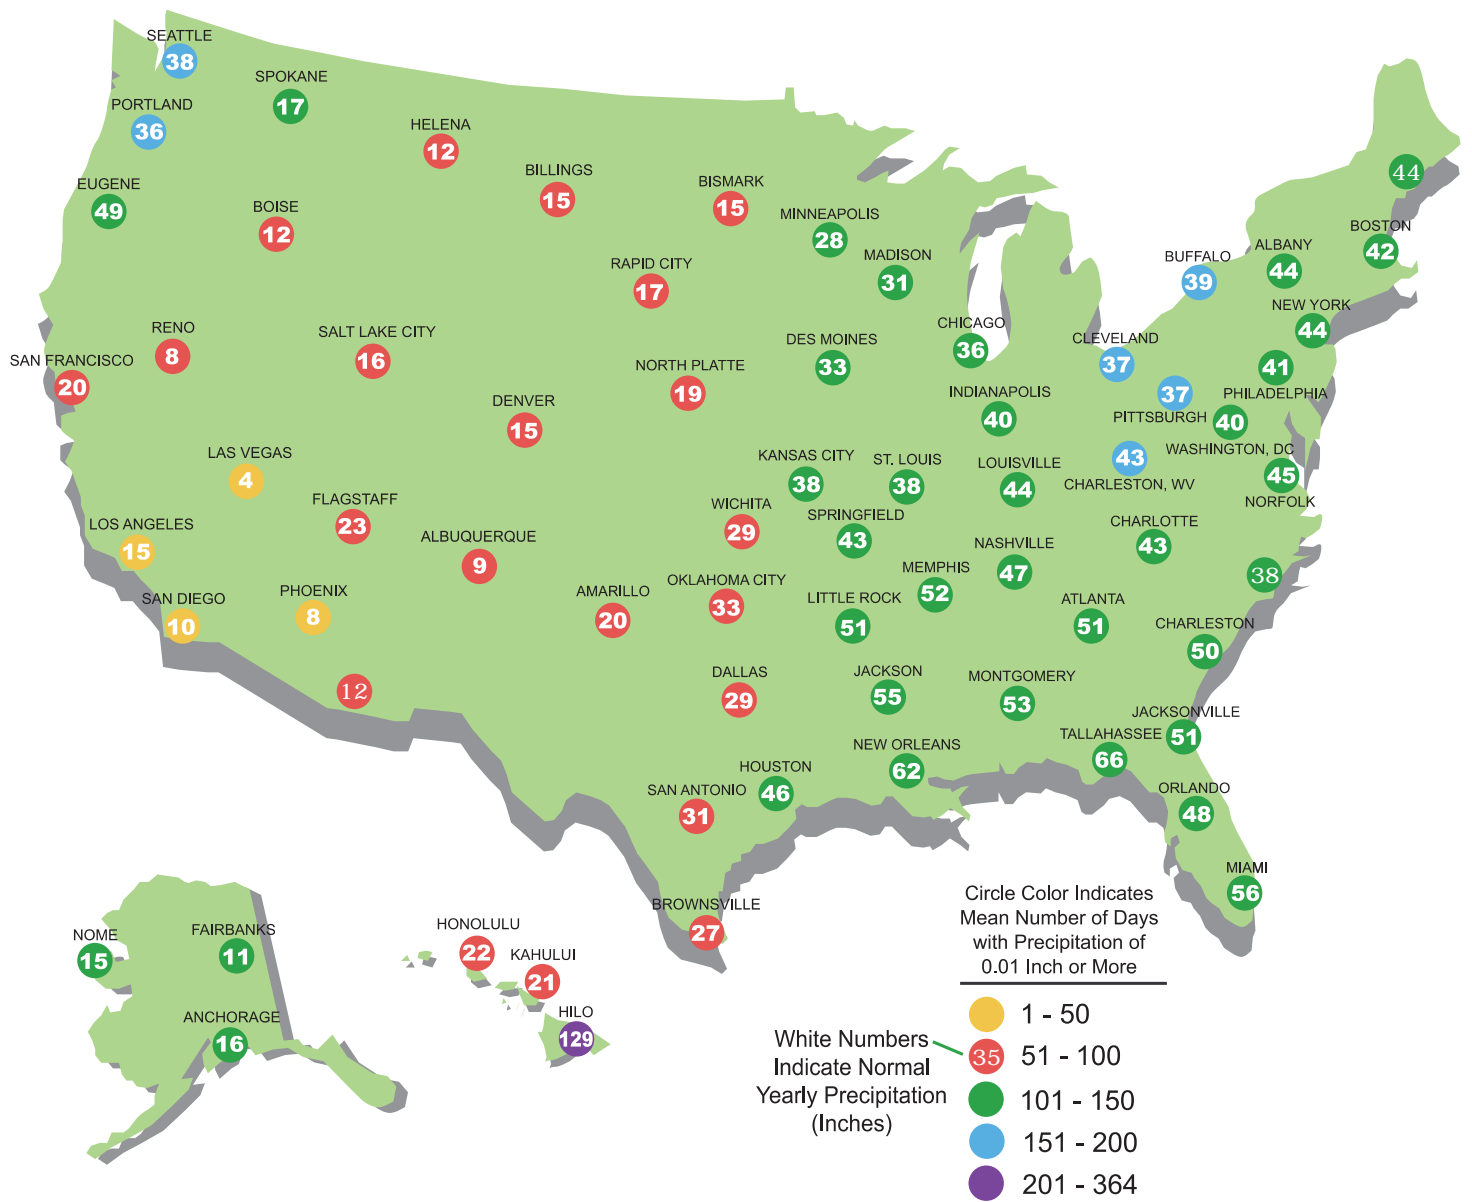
SEATTLE 38
SPOKANE 17
PORTLAND 36
HELENA 12
BILLINGS 15
BISMARK 15
EUGENE 49
BOISE 12
MINNEAPOLIS 28
44
BOSTON 42
ALBANY 44
BUFFALO 39
MADISON 31
RAPID CITY 17
NEW YORK 44
RENO 8
SALT LAKE CITY 16
CHICAGO 36
CLEVELAND 37
SAN FRANCISCO 20
DES MOINES 33
NORTH PLATTE 19
41
37
PHILADELPHIA
INDIANAPOLIS 40
PITTSBURGH 40
DENVER 15
WASHINGTON, DC
43
LAS VEGAS 4
KANSAS CITY 38
ST. LOUIS 38
LOUISVILLE 44
45
CHARLESTON, WV
NORFOLK
FLAGSTAFF 23
WICHITA 29
SPRINGFIELD 43
CHARLOTTE 43
LOS ANGELES 15
ALBUQUERQUE 9
NASHVILLE 47
MEMPHIS 52
38
OKLAHOMA CITY 33
AMARILLO 20
SAN DIEGO 10
PHOENIX 8
LITTLE ROCK 51
ATLANTA 51
CHARLESTON 50
12
DALLAS 29
JACKSON 55
MONTGOMERY 53
JACKSONVILLE 51
TALLAHASSEE 66
NEW ORLEANS 62
HOUSTON 46
SAN ANTONIO 31
ORLANDO 48
MIAMI 56
BROWNSVILLE 27
HONOLULU 22
KAHULUI 21
NOME 15
FAIRBANKS 11
ANCHORAGE 16
HILO 129

Circle Color Indicates Mean Number of Days with Precipitation of 0.01 Inch or More

White Numbers Indicate Normal Yearly Precipitation (Inches)

1 - 50
35 51 - 100
101 - 150
151 - 200
201 - 364